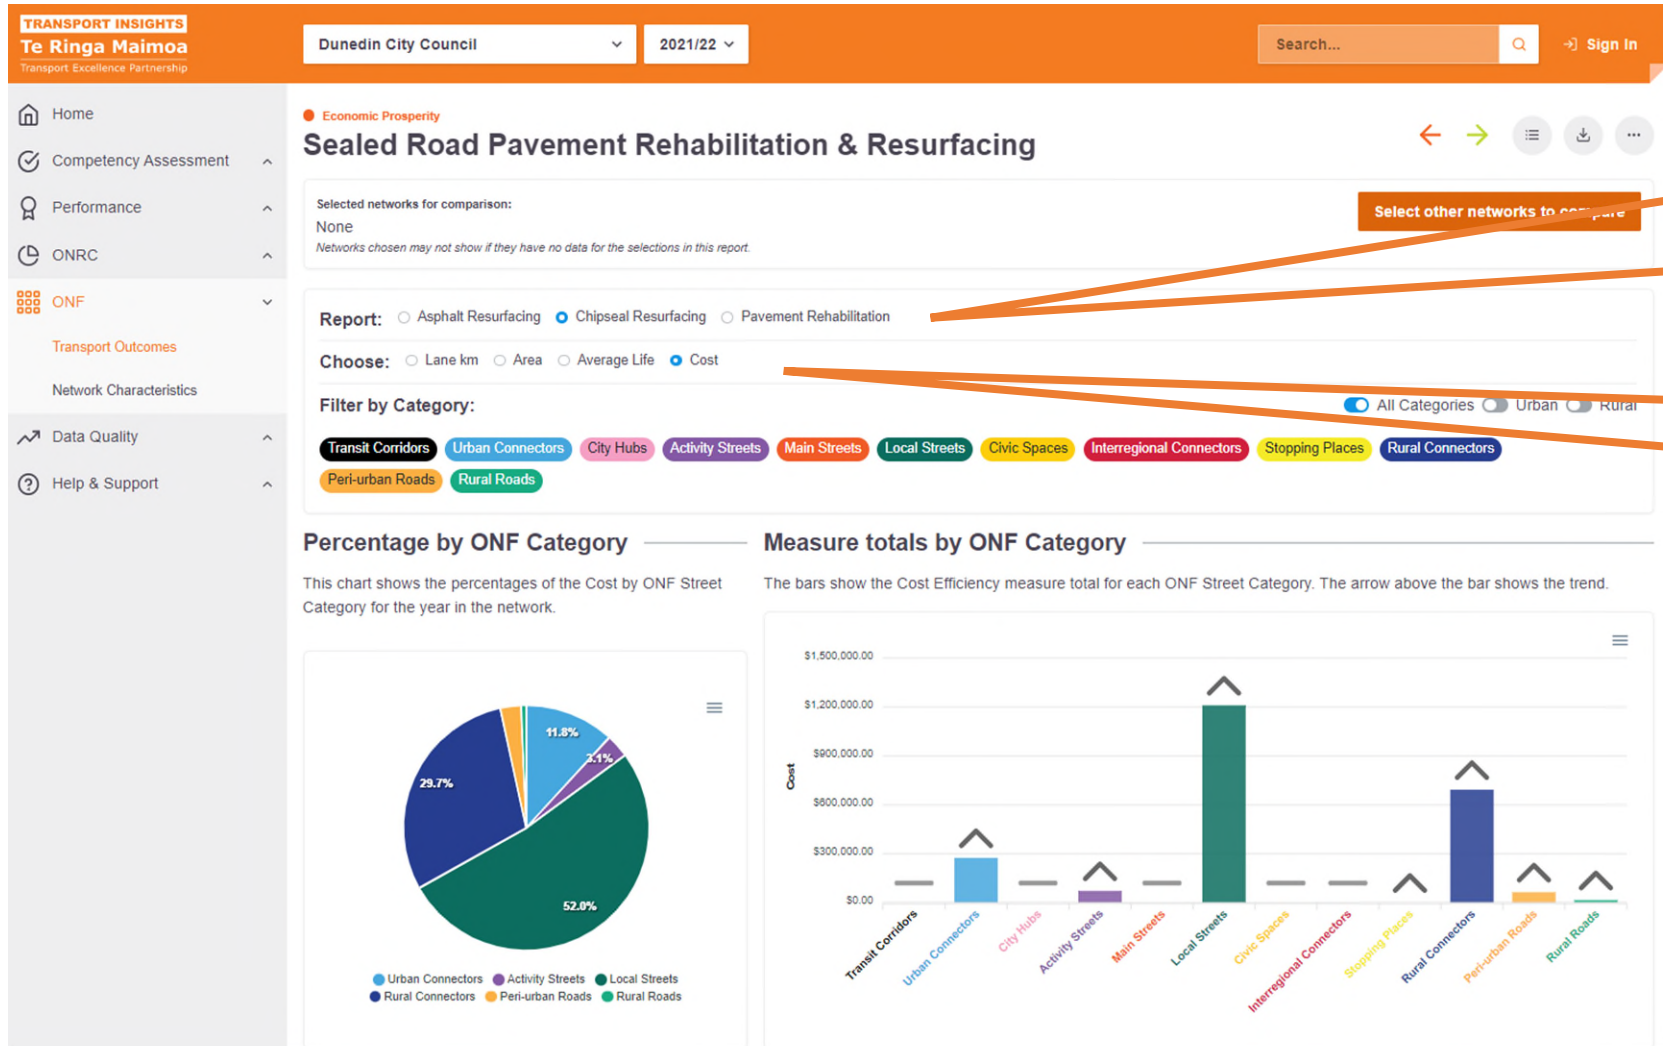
TRANSPORT INSIGHTS
Te Ringa Maimoa
Transport Excellence Partnership

Dunedin City Council
2021/22
Search...
Sign In

Home
Competency Assessment
Performance
ONRC
ONF
Transport Outcomes
Network Characteristics
Data Quality
Help & Support

Economic Prosperity
Sealed Road Pavement Rehabilitation & Resurfacing

Selected networks for comparison:
None
Networks chosen may not show if they have no data for the selections in this report.
Select other networks to compare

Report: Asphalt Resurfacing Chipseal Resurfacing Pavement Rehabilitation
Choose: Lane km Area Average Life Cost
Filter by Category:
All Categories Urban Rural
Transit Corridors Urban Connectors City Hubs Activity Streets Main Streets Local Streets Civic Spaces Interregional Connectors Stopping Places Rural Connectors Peri-urban Roads Rural Roads

Percentage by ONF Category
This chart shows the percentages of the Cost by ONF Street Category for the year in the network.

11.8%
3.1%
29.7%
52.0%

Urban Connectors Activity Streets Local Streets Rural Connectors Peri-urban Roads Rural Roads

Measure totals by ONF Category
The bars show the Cost Efficiency measure total for each ONF Street Category. The arrow above the bar shows the trend.

$1,500,000.00
$1,200,000.00
$900,000.00
$600,000.00
$300,000.00
$0.00
Cost

Transit Corridors
Urban Connectors
City Hubs
Activity Streets
Main Streets
Local Streets
Civic Spaces
Interregional Connectors
Stopping Places
Rural Connectors
Peri-urban Roads
Rural Roads